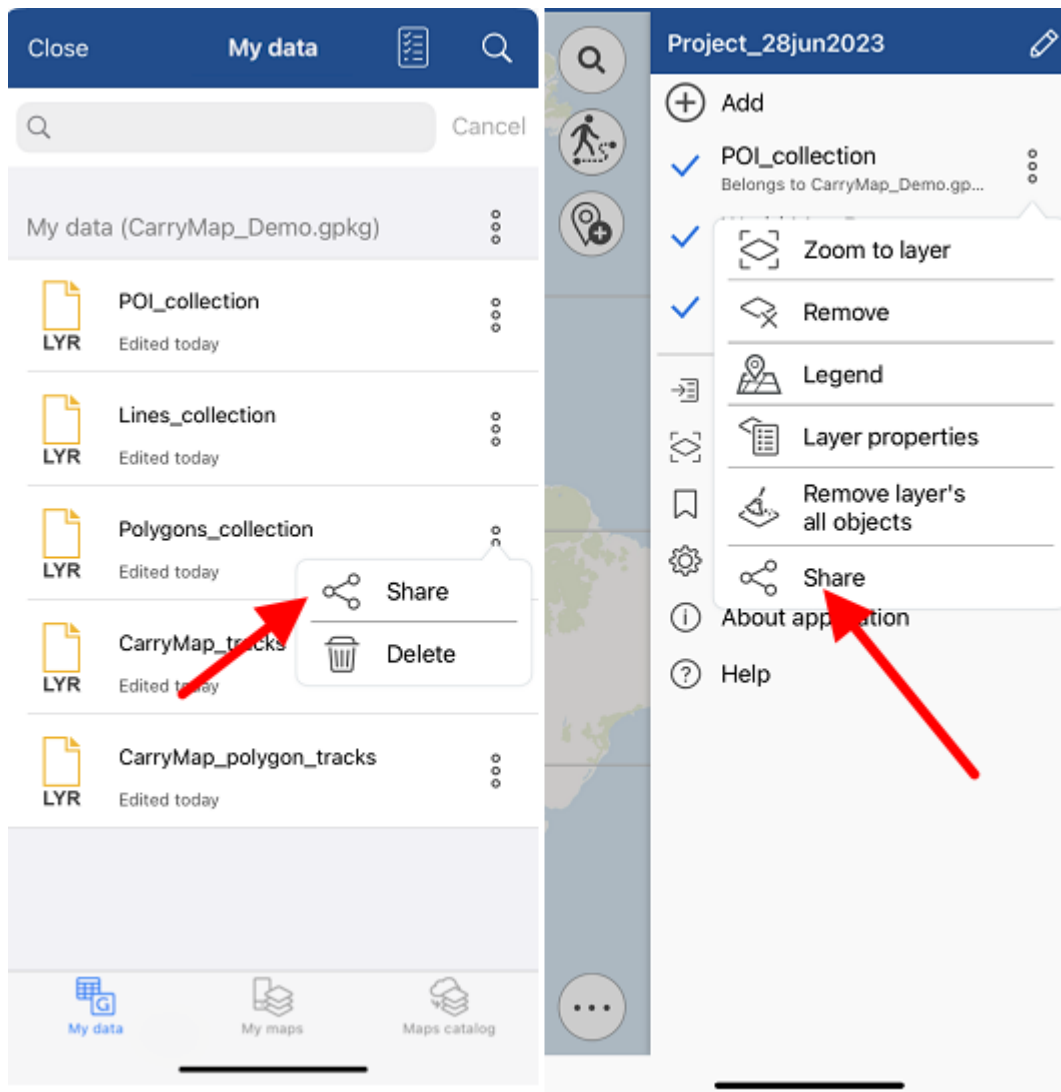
Close
My data
Cancel
My data (CarryMap_Demo.gpkg)
LYR
POI_collection
Edited today
LYR
Lines_collection
Edited today
LYR
Polygons_collection
Edited today
Share
Delete
LYR
CarryMap_tracks
Edited today
LYR
CarryMap_polygon_tracks
Edited today
My data
My maps
Maps catalog

Project_28jun2023
Add
POI_collection
Belongs to CarryMap_Demo.gp...
Zoom to layer
Remove
Legend
Layer properties
Remove layer's all objects
Share
About application
Help